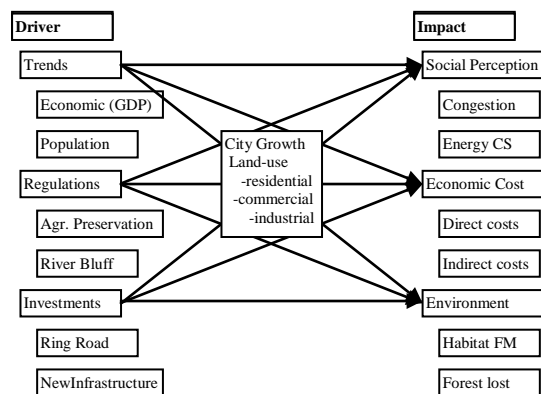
Driver

Trends

Economic (GDP)

Population

Regulations

Agr. Preservation

River Bluff

Investments

Ring Road

NewInfrastructure

City Growth
Land-use
-residential
-commercial
-industrial

Impact

Social Perception

Congestion

Energy CS

Economic Cost

Direct costs

Indirect costs

Environment

Habitat FM

Forest lost